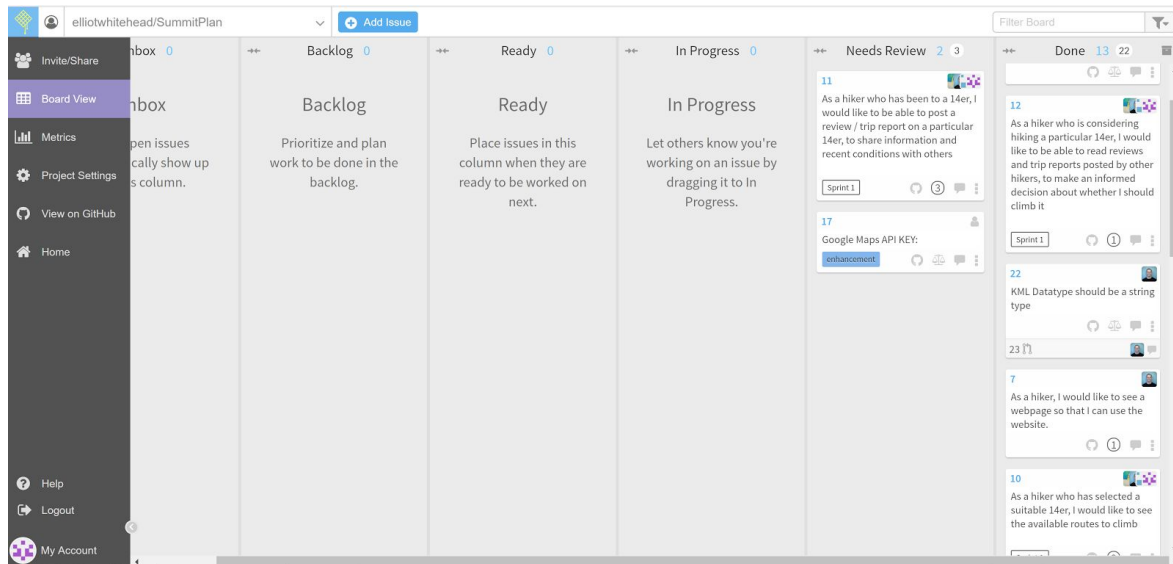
elliotwhitehead/SummitPlan

Add Issue

Filter Board

Invite/Share

Board View

Metrics

Project Settings

View on GitHub

Home

Help

Logout

My Account

nbox 0

nbox

pen issues cally show up s column.

Backlog 0

Backlog

Prioritize and plan work to be done in the backlog.

Ready 0

Ready

Place issues in this column when they are ready to be worked on next.

In Progress 0

In Progress

Let others know you're working on an issue by dragging it to In Progress.

Needs Review 2 3

11

As a hiker who has been to a 14er, I would like to be able to post a review / trip report on a particular 14er, to share information and recent conditions with others

Sprint 1

3

17

Google Maps API KEY:

enhancement

Done 13 22

12

As a hiker who is considering hiking a particular 14er, I would like to be able to read reviews and trip reports posted by other hikers, to make an informed decision about whether I should climb it

Sprint 1

1

22

KML Datatype should be a string type

23

7

As a hiker, I would like to see a webpage so that I can use the website.

1

10

As a hiker who has selected a suitable 14er, I would like to see the available routes to climb